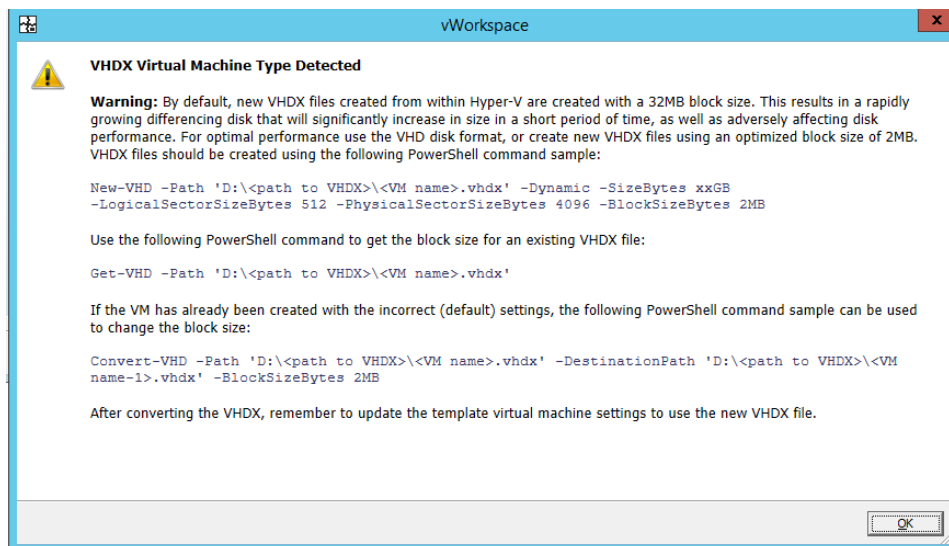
vWorkspace

VHDX Virtual Machine Type Detected

Warning: By default, new VHDX files created from within Hyper-V are created with a 32MB block size. This results in a rapidly growing differencing disk that will significantly increase in size in a short period of time, as well as adversely affecting disk performance. For optimal performance use the VHD disk format, or create new VHDX files using an optimized block size of 2MB. VHDX files should be created using the following PowerShell command sample:

New-VHD -Path 'D:\<path to VHDX>\<VM name>.vhdx' -Dynamic -SizeBytes xxGB -LogicalSectorSizeBytes 512 -PhysicalSectorSizeBytes 4096 -BlockSizeBytes 2MB

Use the following PowerShell command to get the block size for an existing VHDX file:

Get-VHD -Path 'D:\<path to VHDX>\<VM name>.vhdx'

If the VM has already been created with the incorrect (default) settings, the following PowerShell command sample can be used to change the block size:

Convert-VHD -Path 'D:\<path to VHDX>\<VM name>.vhdx' -DestinationPath 'D:\<path to VHDX>\<VM name-1>.vhdx' -BlockSizeBytes 2MB

After converting the VHDX, remember to update the template virtual machine settings to use the new VHDX file.

OK